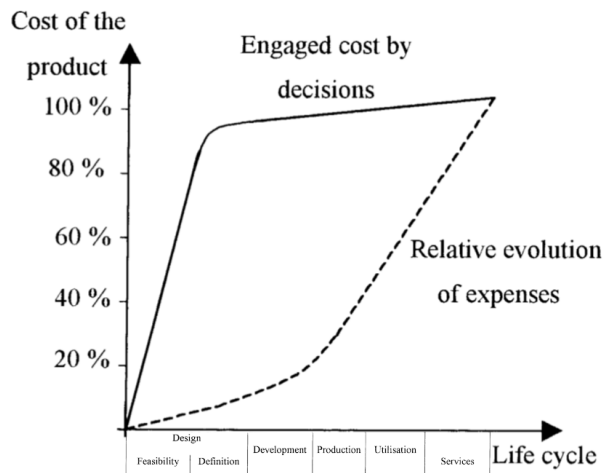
Cost of the product

Engaged cost by decisions

100 %

80 %

60 %

40 %

20 %

Relative evolution of expenses

Design

Feasibility

Definition

Development

Production

Utilisation

Services

Life cycle